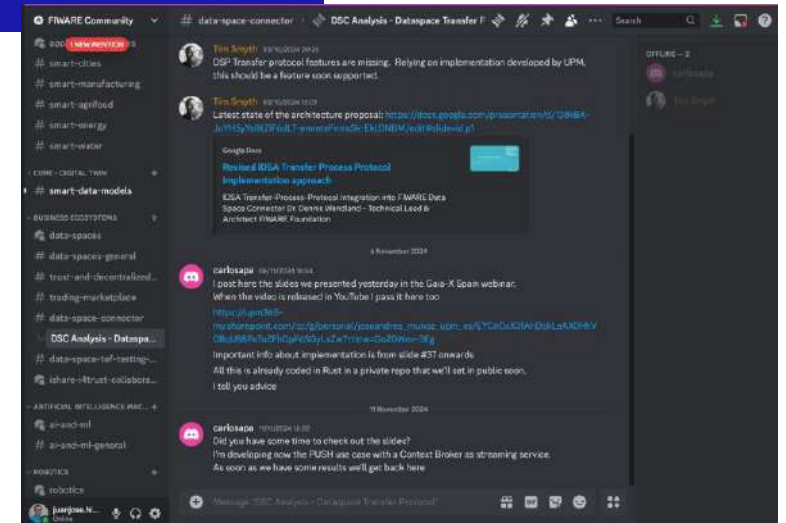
FIWARE Community

# data-space-connector

DSC Analysis - Dataspace Transfer P

Search

app NEW MENTION

# smart-cities

# smart-manufacturing

# smart-agrifood

# smart-energy

# smart-water

CORE - DIGITAL TWIN

# smart-data-models

BUSINESS ECOSYSTEMS

data-spaces

# data-spaces-general

# trust-and-decentralized...

# trading-marketplace

# data-space-connector

DSC Analysis - Dataspa...

# data-space-tef-testing-...

ishare-i4trust-collabora...

ARTIFICIAL INTELLIGENCE MAC...

# ai-and-ml

# ai-and-ml-general

ROBOTICS

robotics

juanjose.h...
Online

Tim Smyth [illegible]
DSP Transfer protocol features are missing. Relying on implementation developed by UPM, this should be a feature soon supported.

Tim Smyth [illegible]
Latest state of the architecture proposal: https://docs.google.com/presentation/d/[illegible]

Google Docs
Revised IDSA Transfer Process Protocol implementation approach
IDSA Transfer-Process-Protocol integration into FIWARE Data Space Connector Dr. Dennis Wendland - Technical Lead & Architect FIWARE Foundation

4 November 2024

carlosapa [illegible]
I post here the slides we presented yesterday in the Gaia-X Spain webinar.
When the video is released in YouTube I pass it here too
https://upm365-my.sharepoint.com/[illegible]
Important info about implementation is from slide #37 onwards
All this is already coded in Rust in a private repo that we'll set in public soon.
I tell you advice

11 November 2024

carlosapa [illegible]
Did you have some time to check out the slides?
I'm developing now the PUSH use case with a Context Broker as streaming service
As soon as we have some results we'll get back here

Message "DSC Analysis - Dataspace Transfer Protocol"

OFFLINE — 2
carlosapa
Tim Smyth